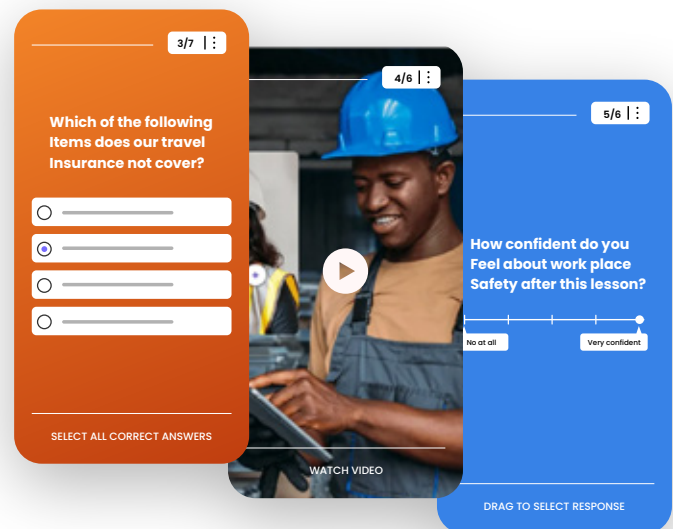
3/7

Which of the following Items does our travel Insurance not cover?

SELECT ALL CORRECT ANSWERS

4/6

WATCH VIDEO

5/6

How confident do you Feel about work place Safety after this lesson?

No at all

Very confident

DRAG TO SELECT RESPONSE